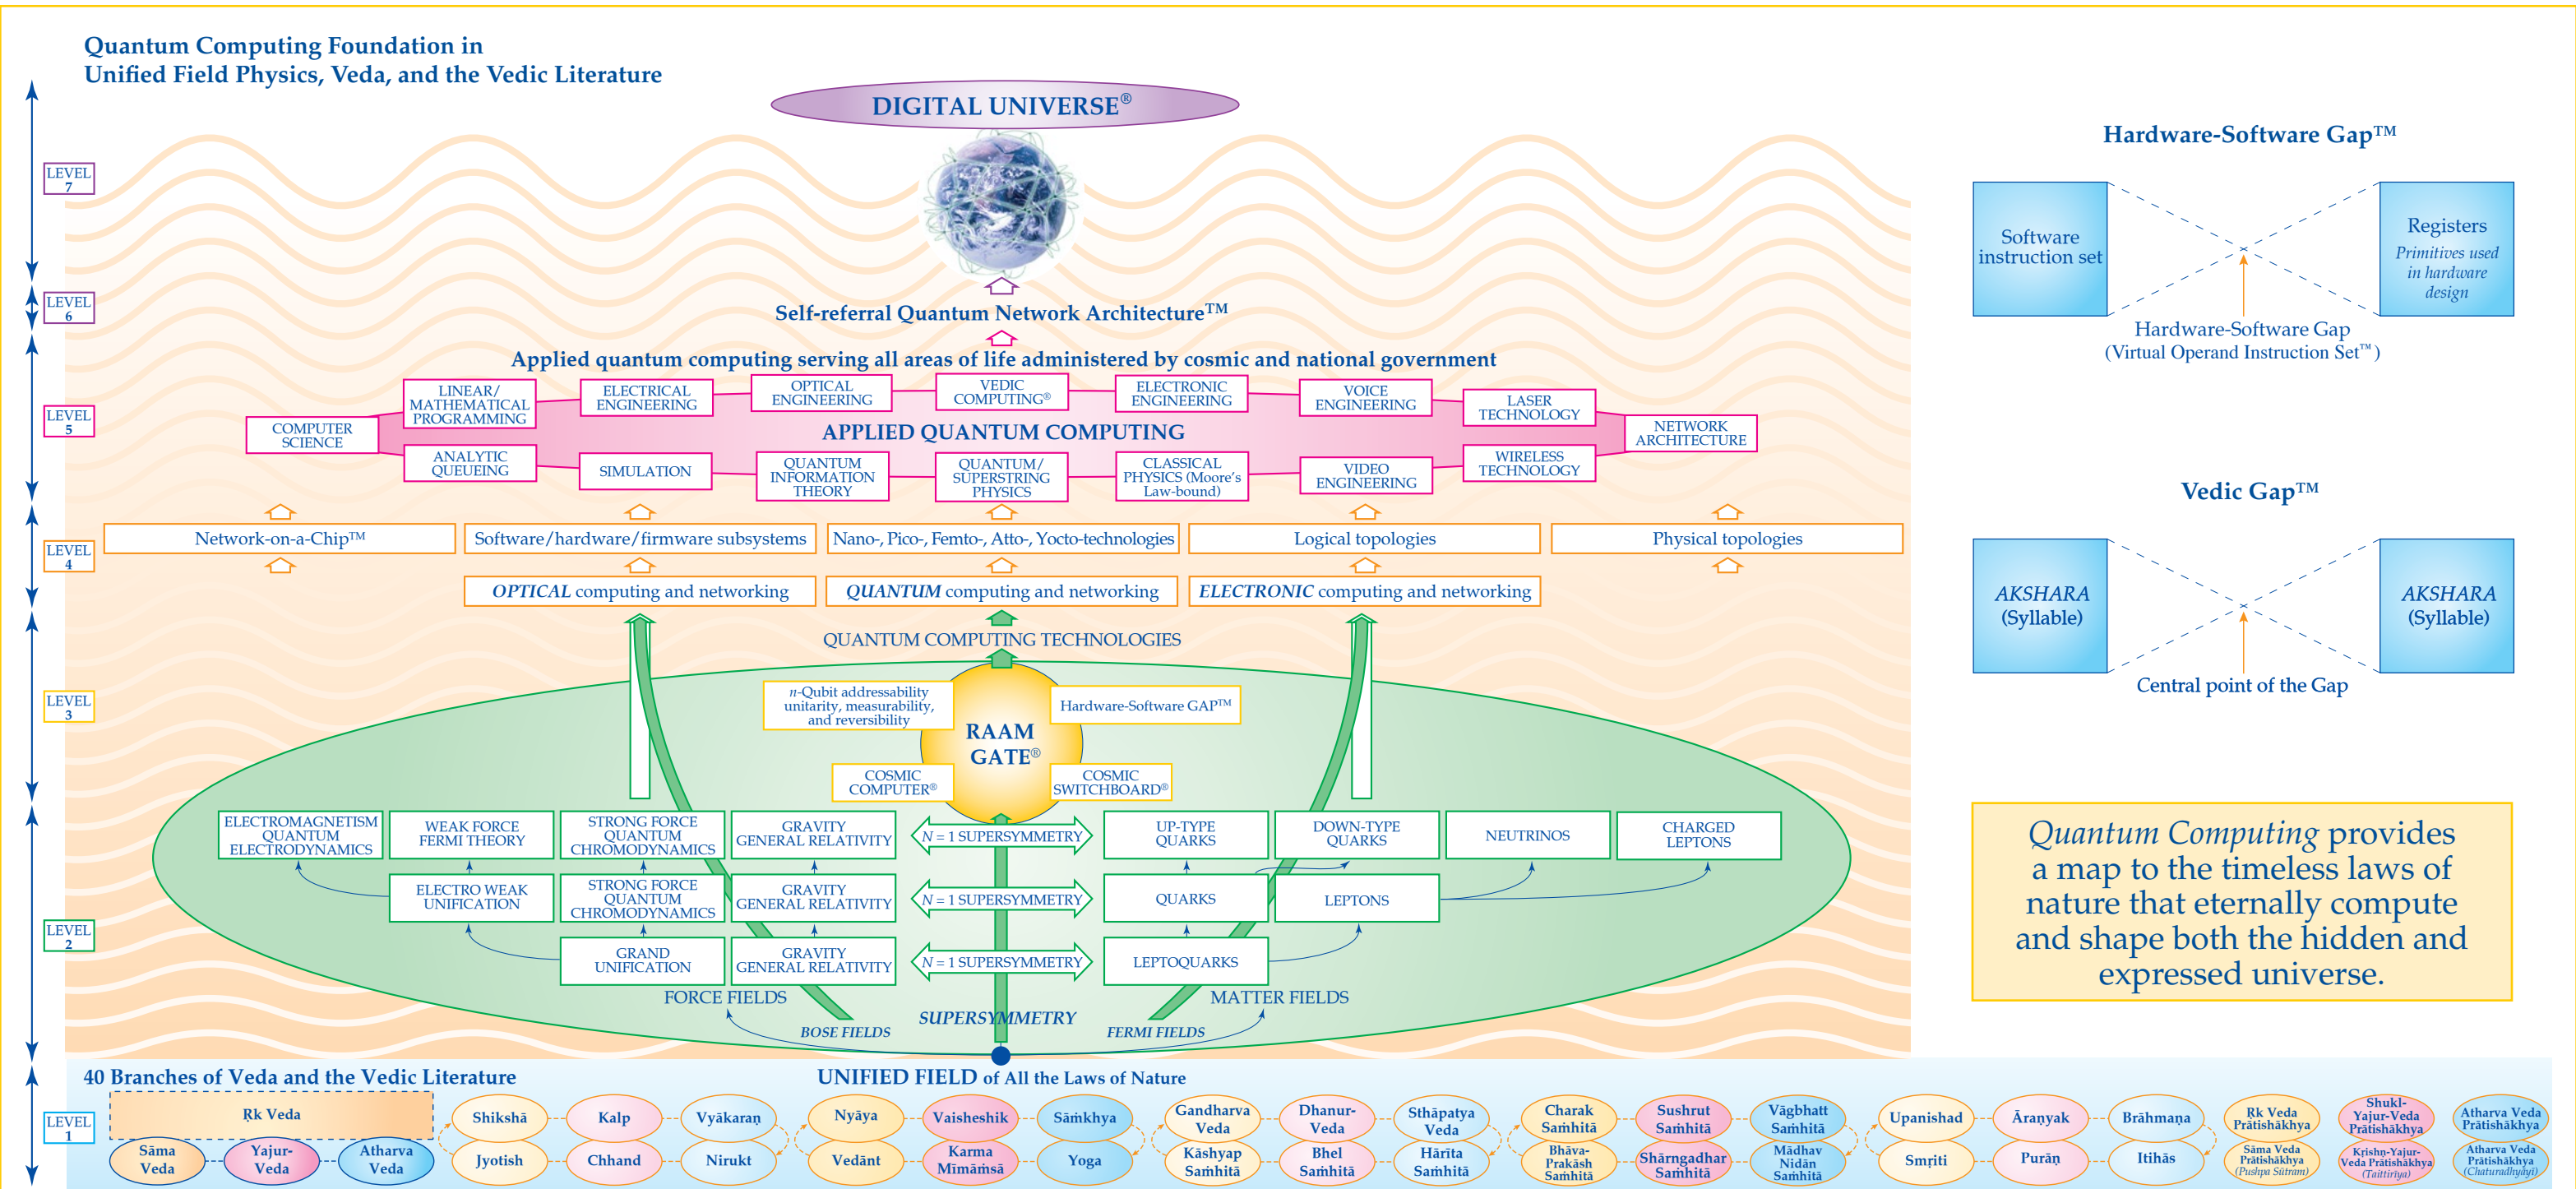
Quantum Computing Foundation in
Unified Field Physics, Veda, and the Vedic Literature

DIGITAL UNIVERSE®

LEVEL 7

LEVEL 6

Self-referral Quantum Network Architecture™

Applied quantum computing serving all areas of life administered by cosmic and national government

LEVEL 5

COMPUTER SCIENCE
LINEAR/ MATHEMATICAL PROGRAMMING
ELECTRICAL ENGINEERING
OPTICAL ENGINEERING
VEDIC COMPUTING®
ELECTRONIC ENGINEERING
VOICE ENGINEERING
LASER TECHNOLOGY
NETWORK ARCHITECTURE

APPLIED QUANTUM COMPUTING

ANALYTIC QUEUEING
SIMULATION
QUANTUM INFORMATION THEORY
QUANTUM/ SUPERSTRING PHYSICS
CLASSICAL PHYSICS (Moore's Law-bound)
VIDEO ENGINEERING
WIRELESS TECHNOLOGY

LEVEL 4

Network-on-a-Chip™
Software/hardware/firmware subsystems
Nano-, Pico-, Femto-, Atto-, Yocto-technologies
Logical topologies
Physical topologies

*OPTICAL* computing and networking
*QUANTUM* computing and networking
*ELECTRONIC* computing and networking

QUANTUM COMPUTING TECHNOLOGIES

LEVEL 3

*n*-Qubit addressability unitarity, measurability, and reversibility
RAAM GATE®
Hardware-Software GAP™
COSMIC COMPUTER®
COSMIC SWITCHBOARD®

ELECTROMAGNETISM QUANTUM ELECTRODYNAMICS
WEAK FORCE FERMI THEORY
STRONG FORCE QUANTUM CHROMODYNAMICS
GRAVITY GENERAL RELATIVITY
$N = 1$ SUPERSYMMETRY
UP-TYPE QUARKS
DOWN-TYPE QUARKS
NEUTRINOS
CHARGED LEPTONS

ELECTRO WEAK UNIFICATION
STRONG FORCE QUANTUM CHROMODYNAMICS
GRAVITY GENERAL RELATIVITY
$N = 1$ SUPERSYMMETRY
QUARKS
LEPTONS

LEVEL 2

GRAND UNIFICATION
GRAVITY GENERAL RELATIVITY
$N = 1$ SUPERSYMMETRY
LEPTOQUARKS

FORCE FIELDS
MATTER FIELDS
BOSE FIELDS
SUPERSYMMETRY
FERMI FIELDS

40 Branches of Veda and the Vedic Literature
UNIFIED FIELD of All the Laws of Nature

LEVEL 1

Ṛk Veda
Sāma Veda
Yajur-Veda
Atharva Veda
Shikshā
Jyotish
Kalp
Chhand
Vyākaraṇ
Nirukt
Nyāya
Vedānt
Vaisheshik
Karma Mīmāṁsā
Sāṁkhya
Yoga
Gandharva Veda
Kāshyap Saṁhitā
Dhanur-Veda
Bhel Saṁhitā
Sthāpatya Veda
Hārīta Saṁhitā
Charak Saṁhitā
Bhāva-Prakāsh Saṁhitā
Sushrut Saṁhitā
Shārṅgadhar Saṁhitā
Vāgbhatt Saṁhitā
Mādhav Nidān Saṁhitā
Upanishad
Smṛiti
Āraṇyak
Purāṇ
Brāhmaṇa
Itihās
Ṛk Veda Prātishākhya
Sāma Veda Prātishākhya (Pushpa Sūtram)
Shukl-Yajur-Veda Prātishākhya
Krishṇ-Yajur-Veda Prātishākhya (Taittirīya)
Atharva Veda Prātishākhya
Atharva Veda Prātishākhya (Chaturadhyāyī)

Hardware-Software Gap™

Software instruction set
Registers
*Primitives used in hardware design*
Hardware-Software Gap
(Virtual Operand Instruction Set™)

Vedic Gap™

*AKSHARA* (Syllable)
*AKSHARA* (Syllable)
Central point of the Gap

*Quantum Computing* provides a map to the timeless laws of nature that eternally compute and shape both the hidden and expressed universe.